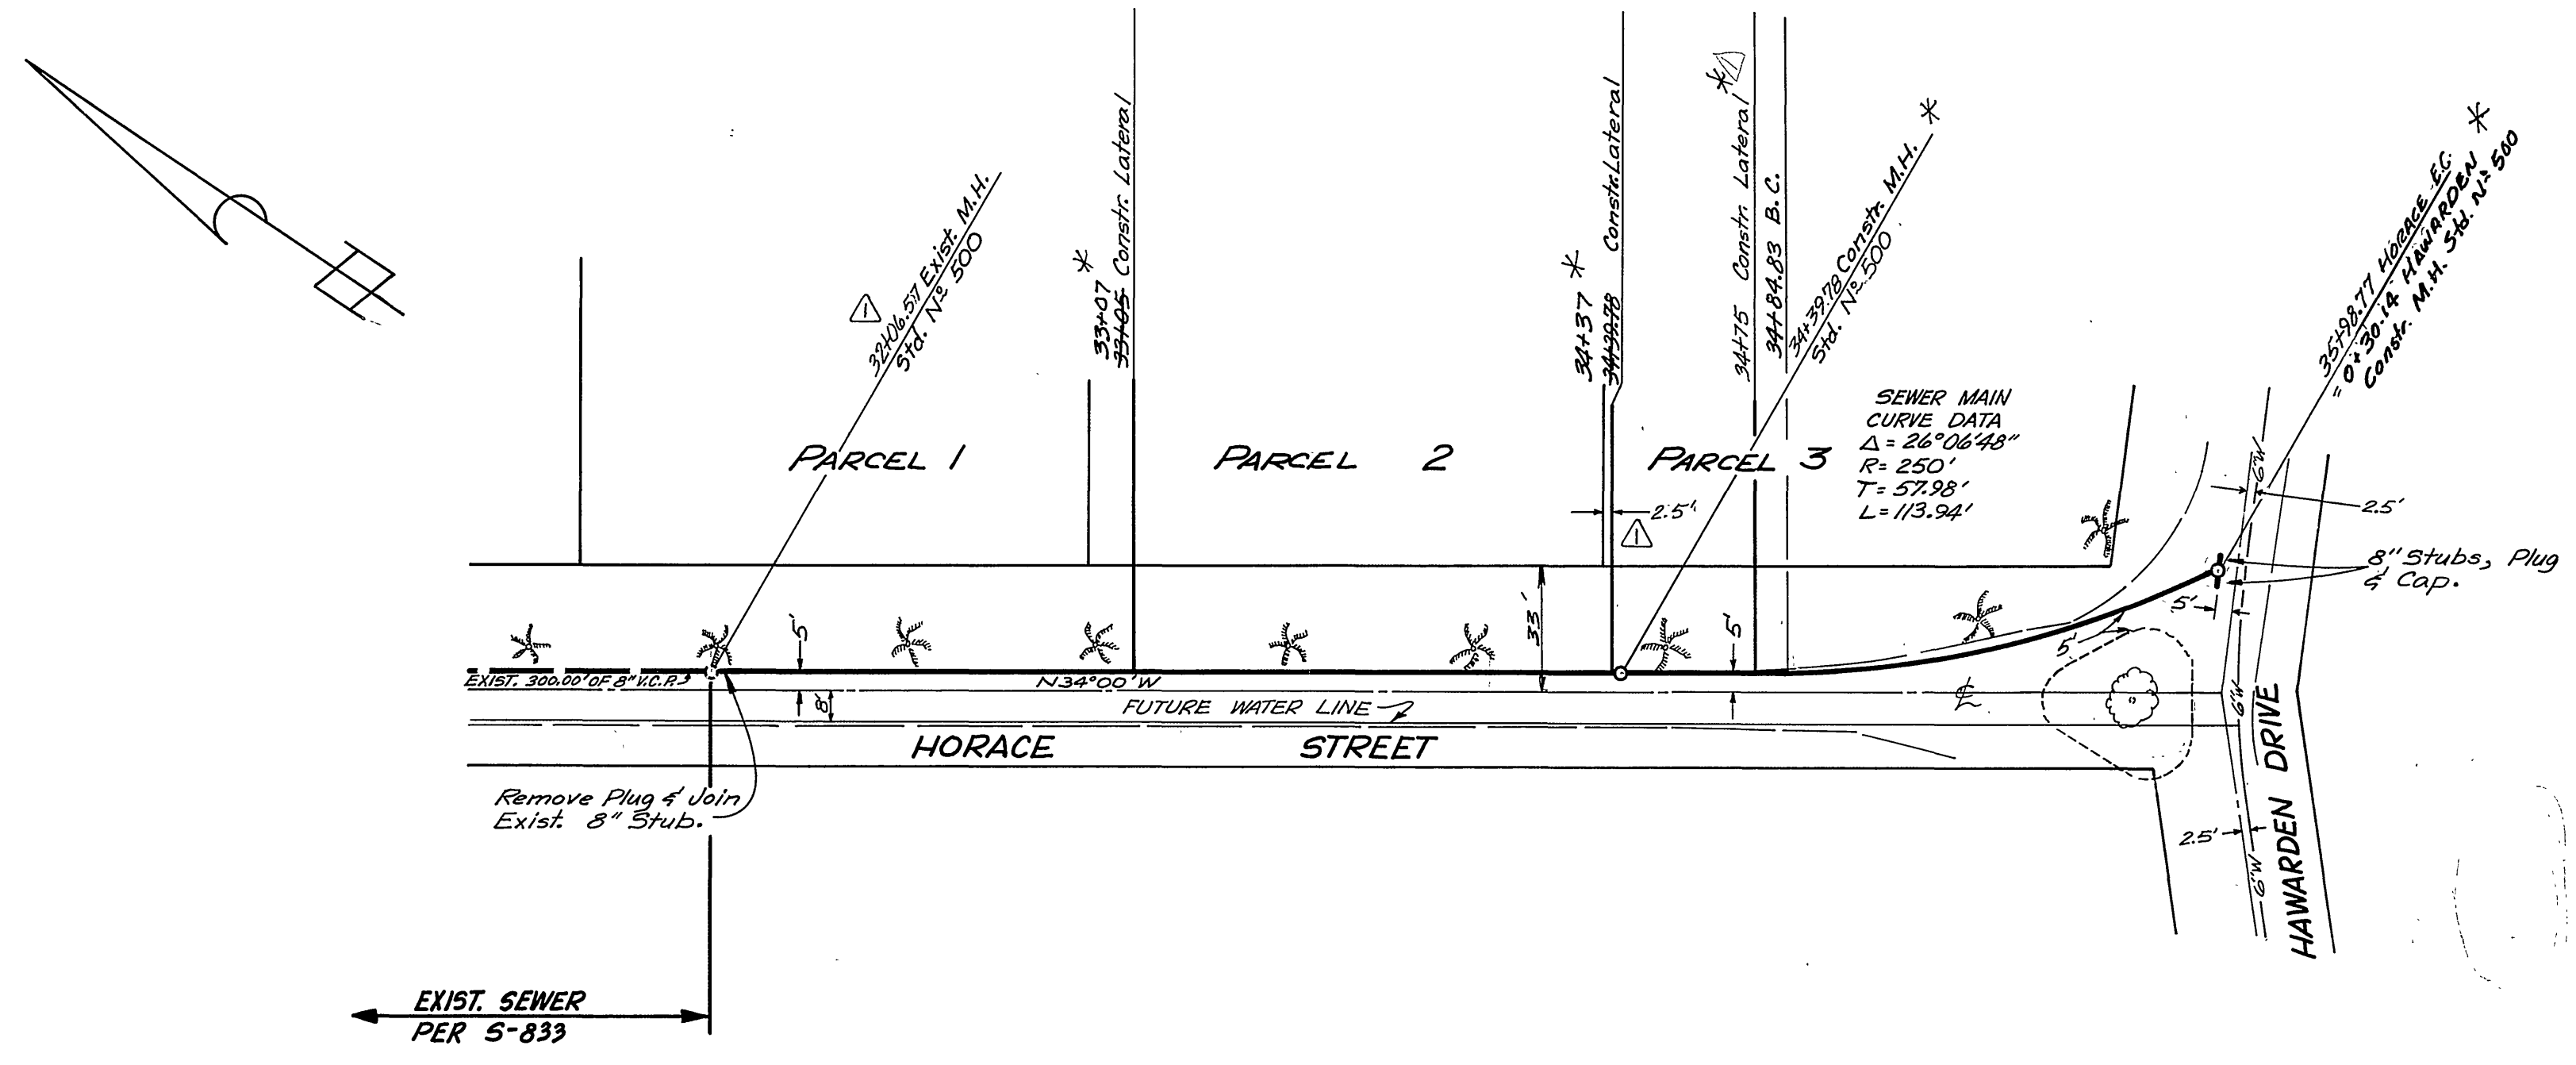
1
32+06.57 Exist. M.H.
Std. No 500

33+07 *
33+05 Constr. Lateral

34+37 *
34+29.78 Constr. Lateral

*1
34+75 Constr. Lateral
34+84.83 B.C.

34+39.78 Constr. M.H. *
Std. No 500

35+98.77 HORACE E.C. *
= 0+30.14 HAWARDEN
Constr. M.H. Std. No 500

SEWER MAIN
CURVE DATA
$\Delta = 26°06'48''$
R= 250'
T= 57.98'
L= 113.94'

PARCEL 1

PARCEL 2

PARCEL 3

2.5'
1

6'W
2.5'
8" Stubs, Plug & Cap.
5'
5'
5'
5'
33'
8'

EXIST. 300.00' OF 8" V.C.P.
N34°00'W
FUTURE WATER LINE
HORACE STREET

6'W
2.5'
6'W
HAWARDEN DRIVE

Remove Plug & Join Exist. 8" Stub.

EXIST. SEWER
PER S-833